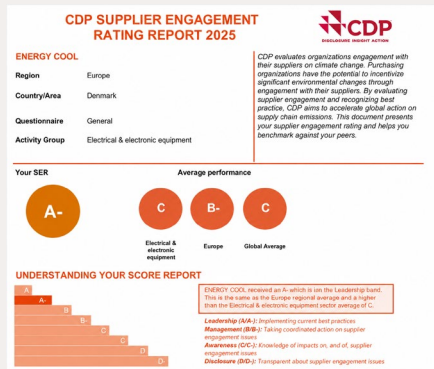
CDP SUPPLIER ENGAGEMENT RATING REPORT 2025

CDP
DISCLOSURE INSIGHT ACTION

ENERGY COOL

Region Europe

Country/Area Denmark

Questionnaire General

Activity Group Electrical & electronic equipment

CDP evaluates organizations engagement with their suppliers on climate change. Purchasing organizations have the potential to incentivize significant environmental changes through engagement with their suppliers. By evaluating supplier engagement and recognizing best practice, CDP aims to accelerate global action on supply chain emissions. This document presents your supplier engagement rating and helps you benchmark against your peers.

Your SER

A-

Average performance

C
Electrical & electronic equipment

B-
Europe

C
Global Average

UNDERSTANDING YOUR SCORE REPORT

A
A-
B
B-
C
C-
D
D-

ENERGY COOL received an A- which is on the Leadership band. This is the same as the Europe regional average and a higher than the Electrical & electronic equipment sector average of C.

Leadership (A/A-): Implementing current best practices
Management (B/B-): Taking coordinated action on supplier engagement issues
Awareness (C/C-): Knowledge of impacts on, and of, supplier engagement issues
Disclosure (D/D-): Transparent about supplier engagement issues